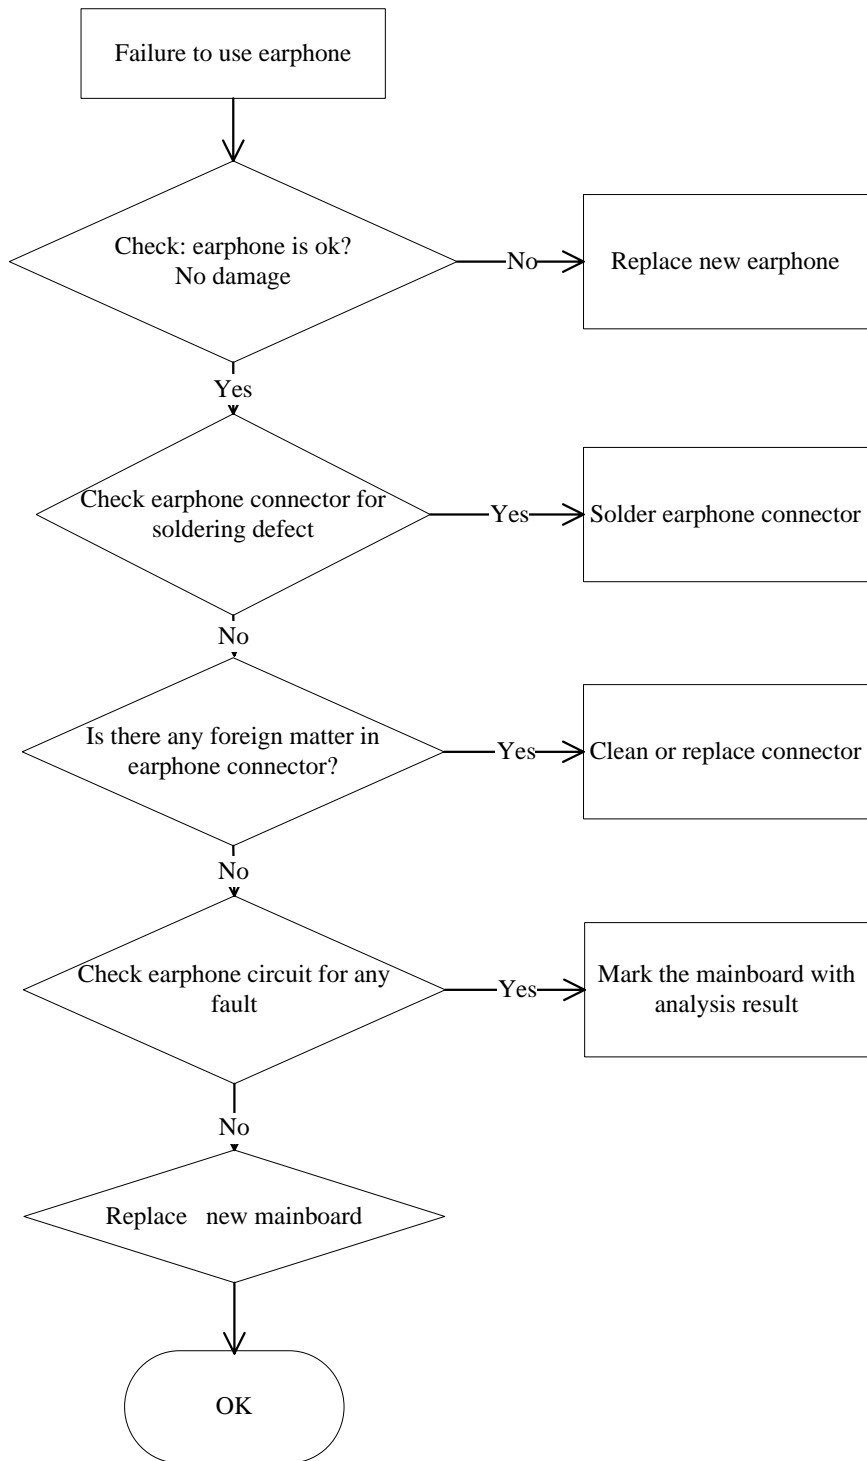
Failure to use earphone

Check: earphone is ok?
No damage

No

Replace new earphone

Yes

Check earphone connector for soldering defect

Yes

Solder earphone connector

No

Is there any foreign matter in earphone connector?

Yes

Clean or replace connector

No

Check earphone circuit for any fault

Yes

Mark the mainboard with analysis result

No

Replace new mainboard

OK